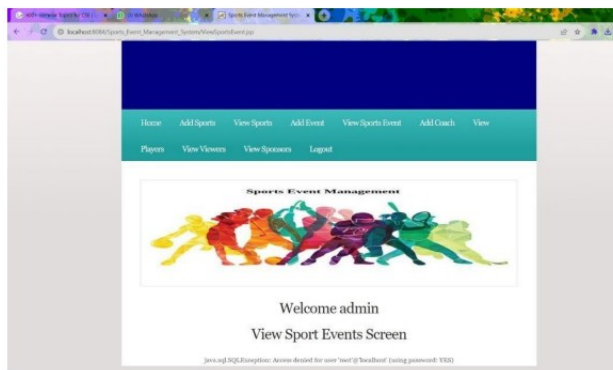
Sports Event Management Syst
localhost:8084/Sports_Event_Management_System/ViewSportsEvent.jsp

Home Add Sports View Sports Add Event View Sports Event Add Coach View Players View Viewers View Sponsors Logout

Sports Event Management

Welcome admin

View Sport Events Screen

java.sql.SQLException: Access denied for user 'root'@'localhost' (using password: YES)